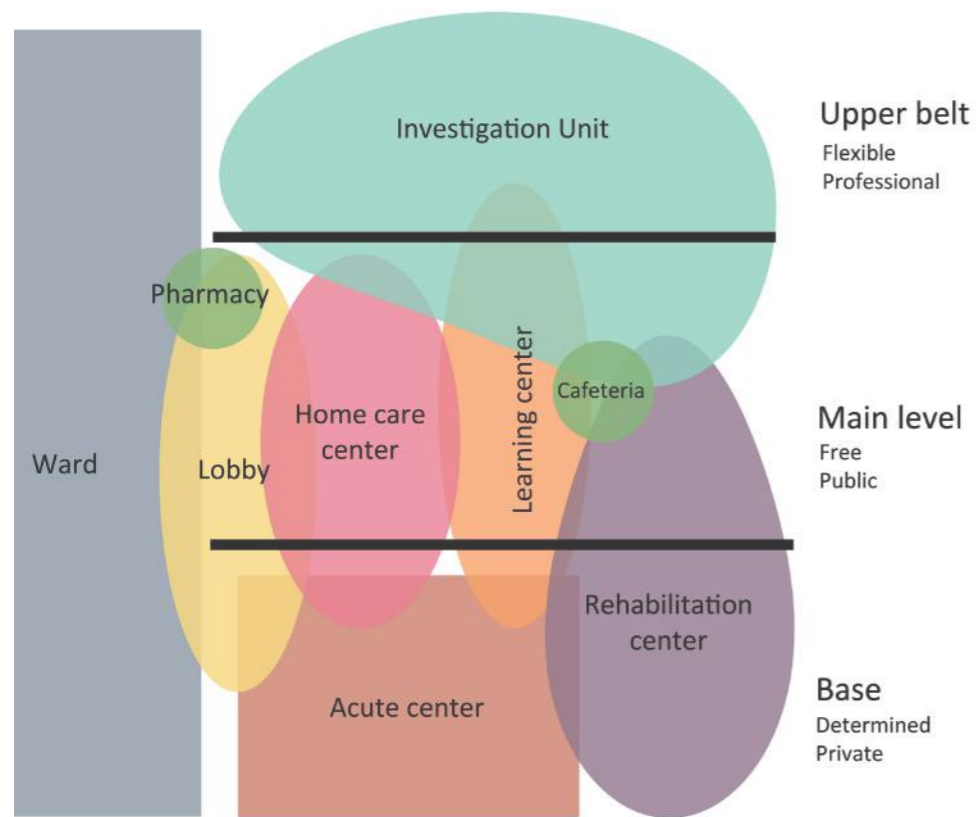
Investigation Unit

Upper belt
Flexible
Professional

Pharmacy

Ward

Lobby

Home care center

Learning center

Cafeteria

Main level
Free
Public

Rehabilitation center

Acute center

Base
Determined
Private